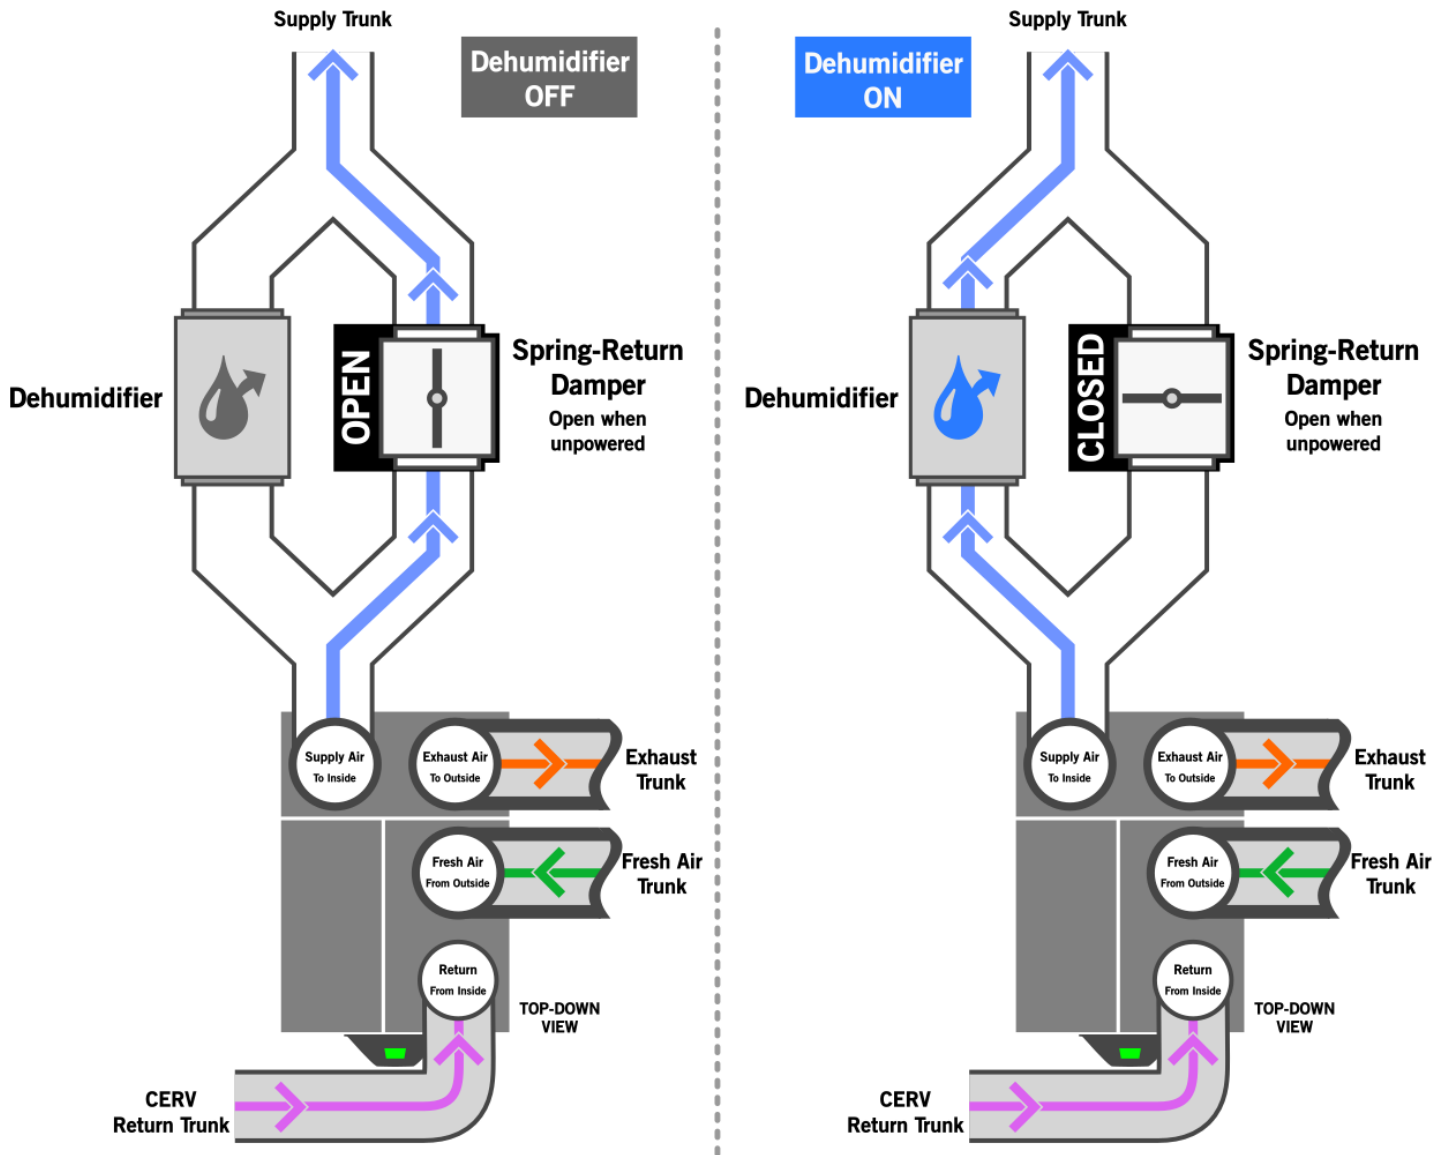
Supply Trunk

Dehumidifier OFF

Dehumidifier

OPEN

Spring-Return Damper

Open when unpowered

Supply Air To Inside

Exhaust Air To Outside

Exhaust Trunk

Fresh Air From Outside

Fresh Air Trunk

Return From Inside

TOP-DOWN VIEW

CERV Return Trunk

Supply Trunk

Dehumidifier ON

Dehumidifier

CLOSED

Spring-Return Damper

Open when unpowered

Supply Air To Inside

Exhaust Air To Outside

Exhaust Trunk

Fresh Air From Outside

Fresh Air Trunk

Return From Inside

TOP-DOWN VIEW

CERV Return Trunk